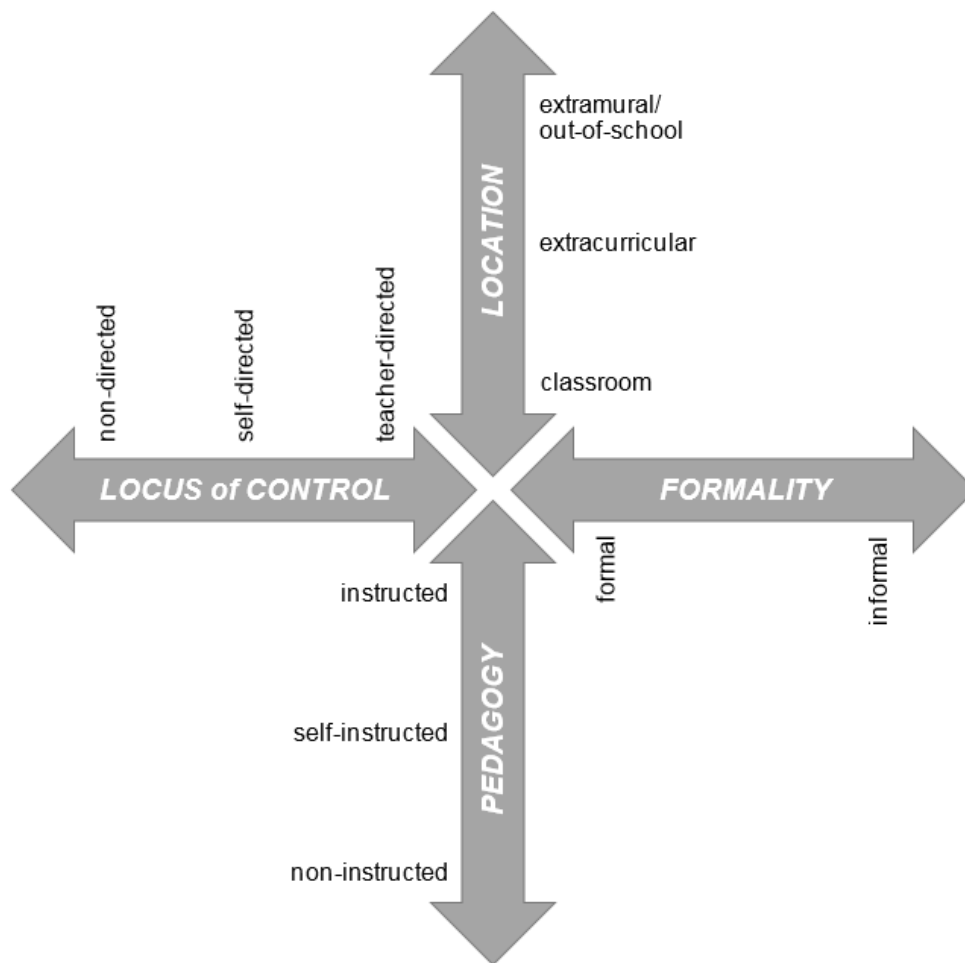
extramural/
out-of-school

LOCATION

extracurricular

classroom

non-directed

self-directed

teacher-directed

LOCUS of CONTROL

FORMALITY

formal

informal

instructed

PEDAGOGY

self-instructed

non-instructed